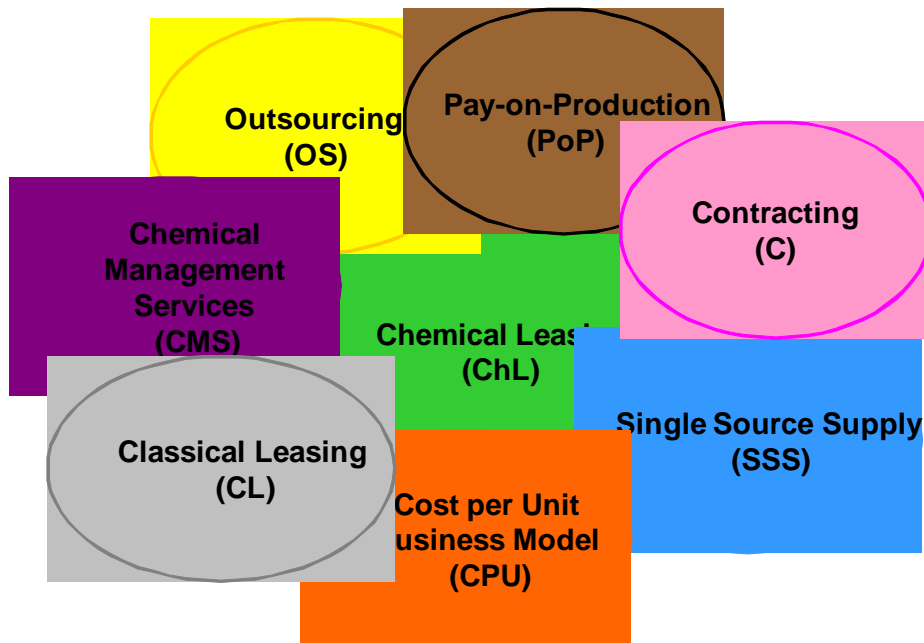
Outsourcing (OS)

Pay-on-Production (PoP)

Contracting (C)

Chemical Management Services (CMS)

Chemical Leasi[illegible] (ChL)

Single Source Supply (SSS)

Classical Leasing (CL)

Cost per Unit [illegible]usiness Model (CPU)